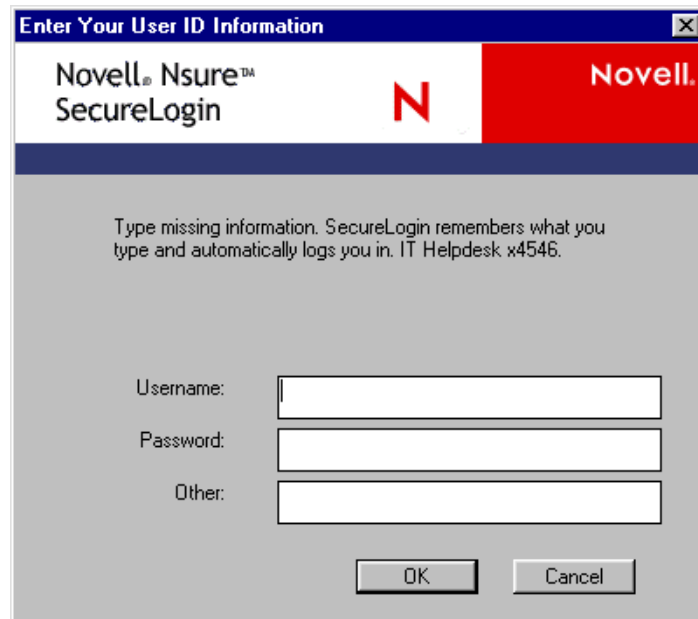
Enter Your User ID Information

Novell® Nsure™ SecureLogin

N

Novell.

Type missing information. SecureLogin remembers what you type and automatically logs you in. IT Helpdesk x4546.

Username:

Password:

Other:

OK

Cancel